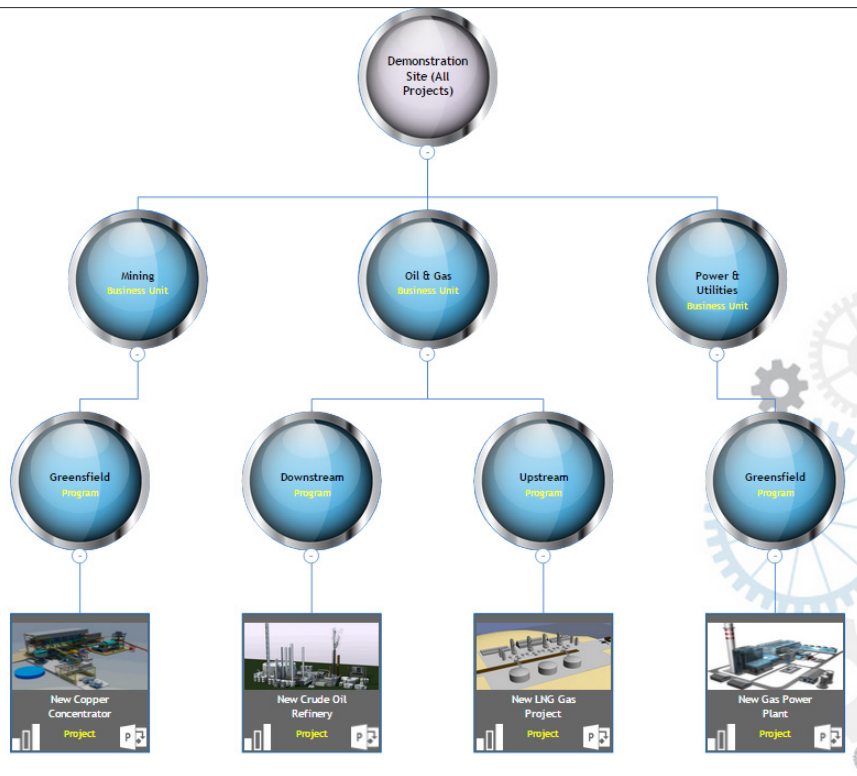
Demonstration Site (All Projects)

-

Mining
Business Unit

-

Oil & Gas
Business Unit

-

Power & Utilities
Business Unit

-

Greenfield
Program

-

Downstream
Program

-

Upstream
Program

-

Greenfield
Program

-

New Copper Concentrator
Project

New Crude Oil Refinery
Project

New LNG Gas Project
Project

New Gas Power Plant
Project